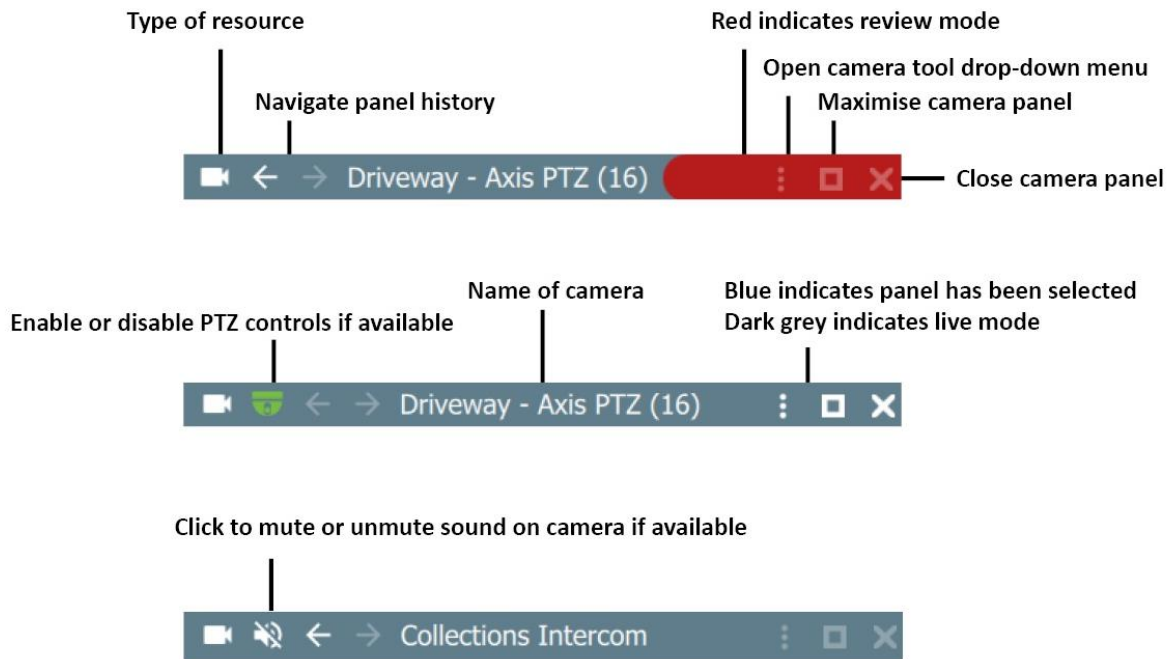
Type of resource

Red indicates review mode

Open camera tool drop-down menu

Navigate panel history

Maximise camera panel

Driveway - Axis PTZ (16)

Close camera panel

Name of camera

Blue indicates panel has been selected
Dark grey indicates live mode

Enable or disable PTZ controls if available

Driveway - Axis PTZ (16)

Click to mute or unmute sound on camera if available

Collections Intercom